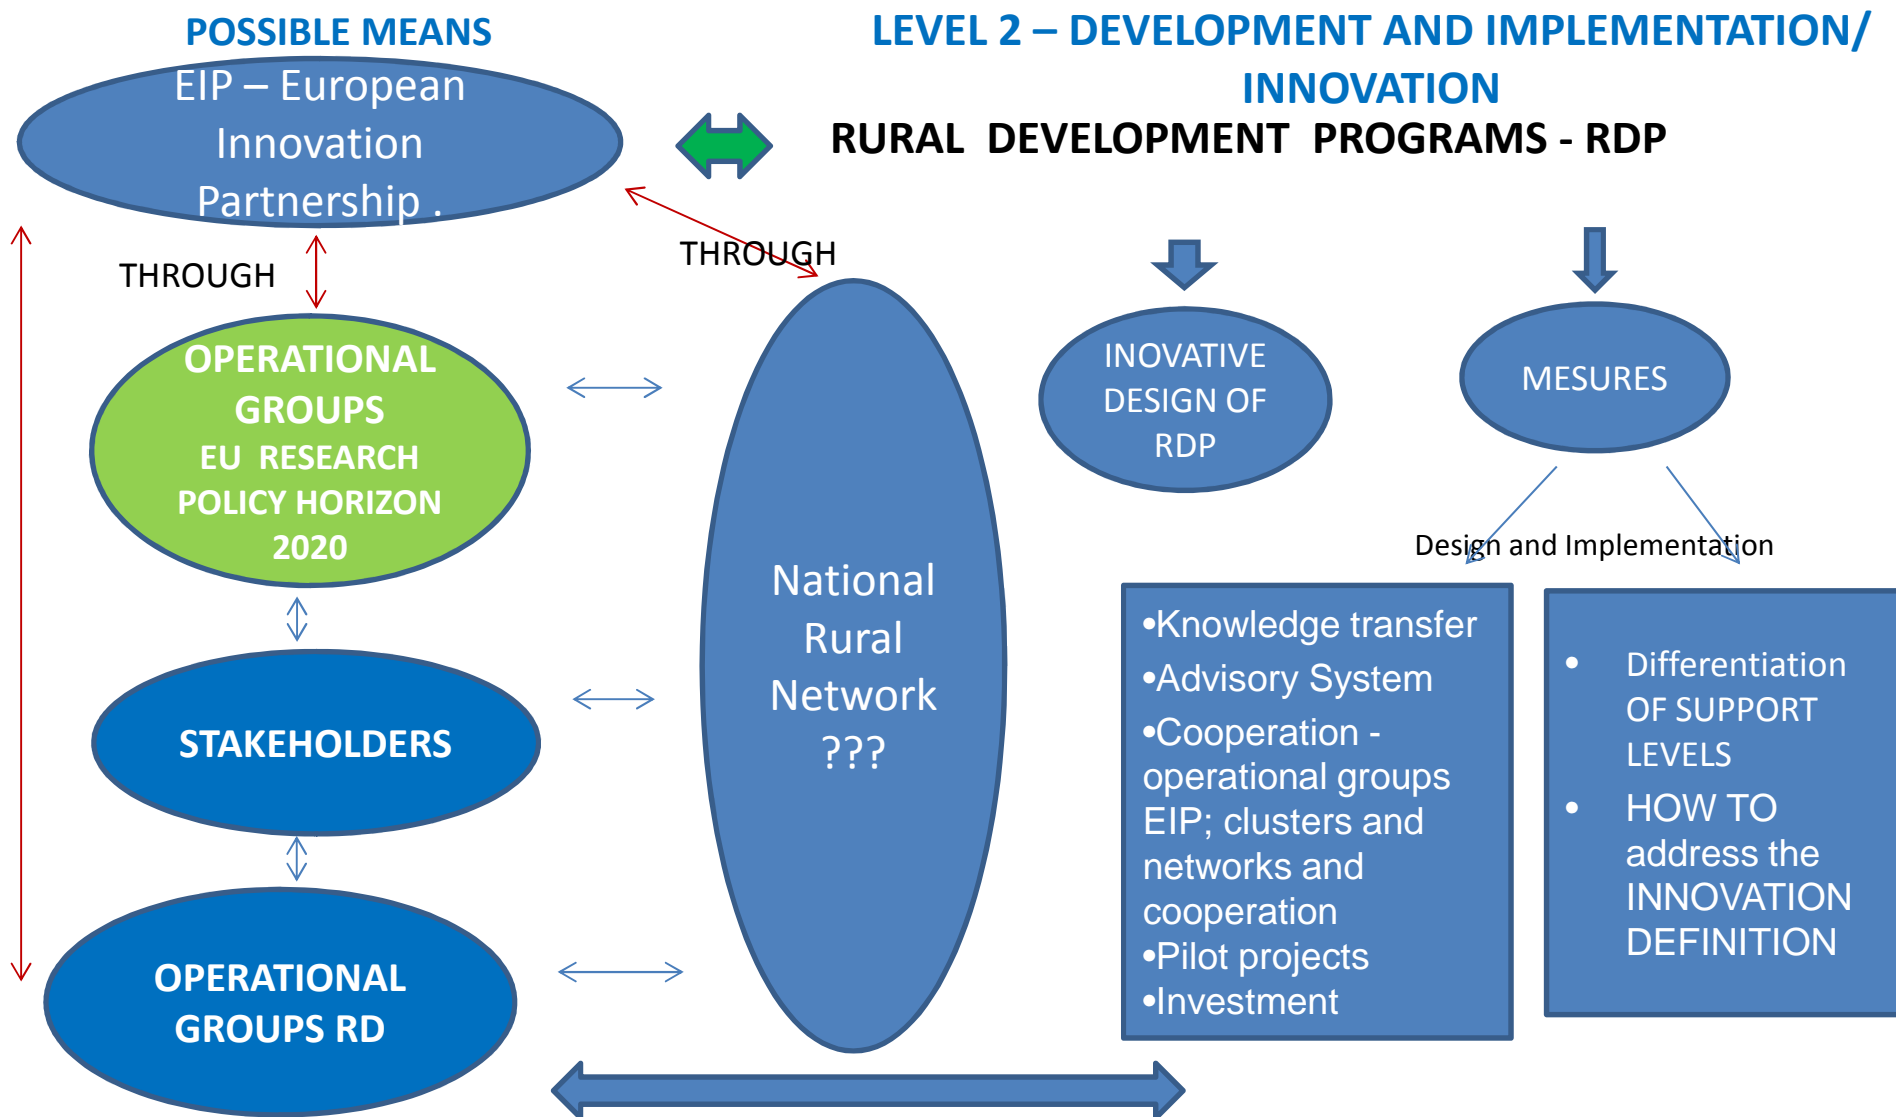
POSSIBLE MEANS

LEVEL 2 – DEVELOPMENT AND IMPLEMENTATION/ INNOVATION

EIP – European Innovation Partnership .

RURAL DEVELOPMENT PROGRAMS - RDP

THROUGH

THROUGH

OPERATIONAL GROUPS
EU RESEARCH POLICY HORIZON 2020

National Rural Network ???

INOVATIVE DESIGN OF RDP

MESURES

Design and Implementation

STAKEHOLDERS

•Knowledge transfer
•Advisory System
•Cooperation - operational groups EIP; clusters and networks and cooperation
•Pilot projects
•Investment

• Differentiation OF SUPPORT LEVELS
• HOW TO address the INNOVATION DEFINITION

OPERATIONAL GROUPS RD